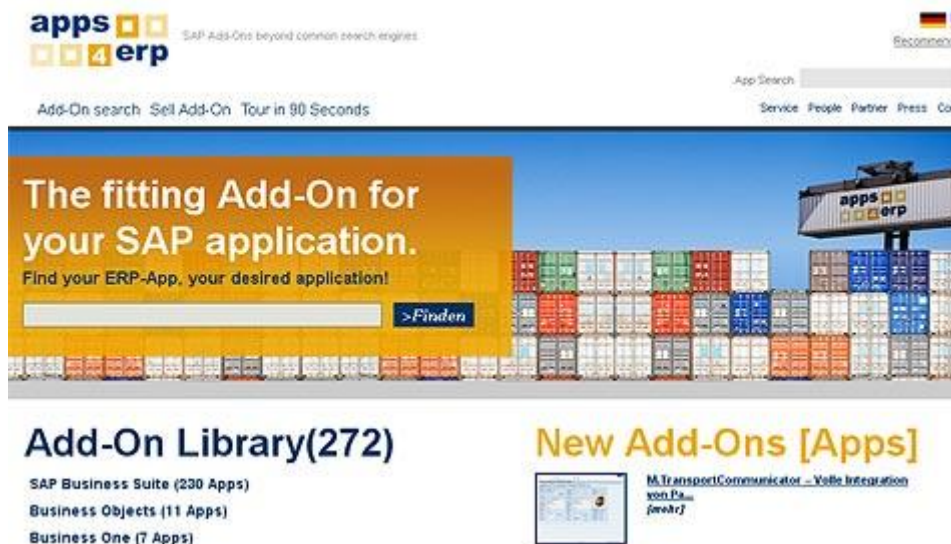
apps 4 erp

SAP Add-Ons beyond common search engines

Recommen

App Search

Add-On search Sell Add-On Tour in 90 Seconds

Service People Partner Press Co

The fitting Add-On for your SAP application.

Find your ERP-App, your desired application!

>Finden

apps erp

Add-On Library(272)

SAP Business Suite (230 Apps)

Business Objects (11 Apps)

Business One (7 Apps)

New Add-Ons [Apps]

M.TransportCommunicator – Volle Integration von Pa...

[mehr]